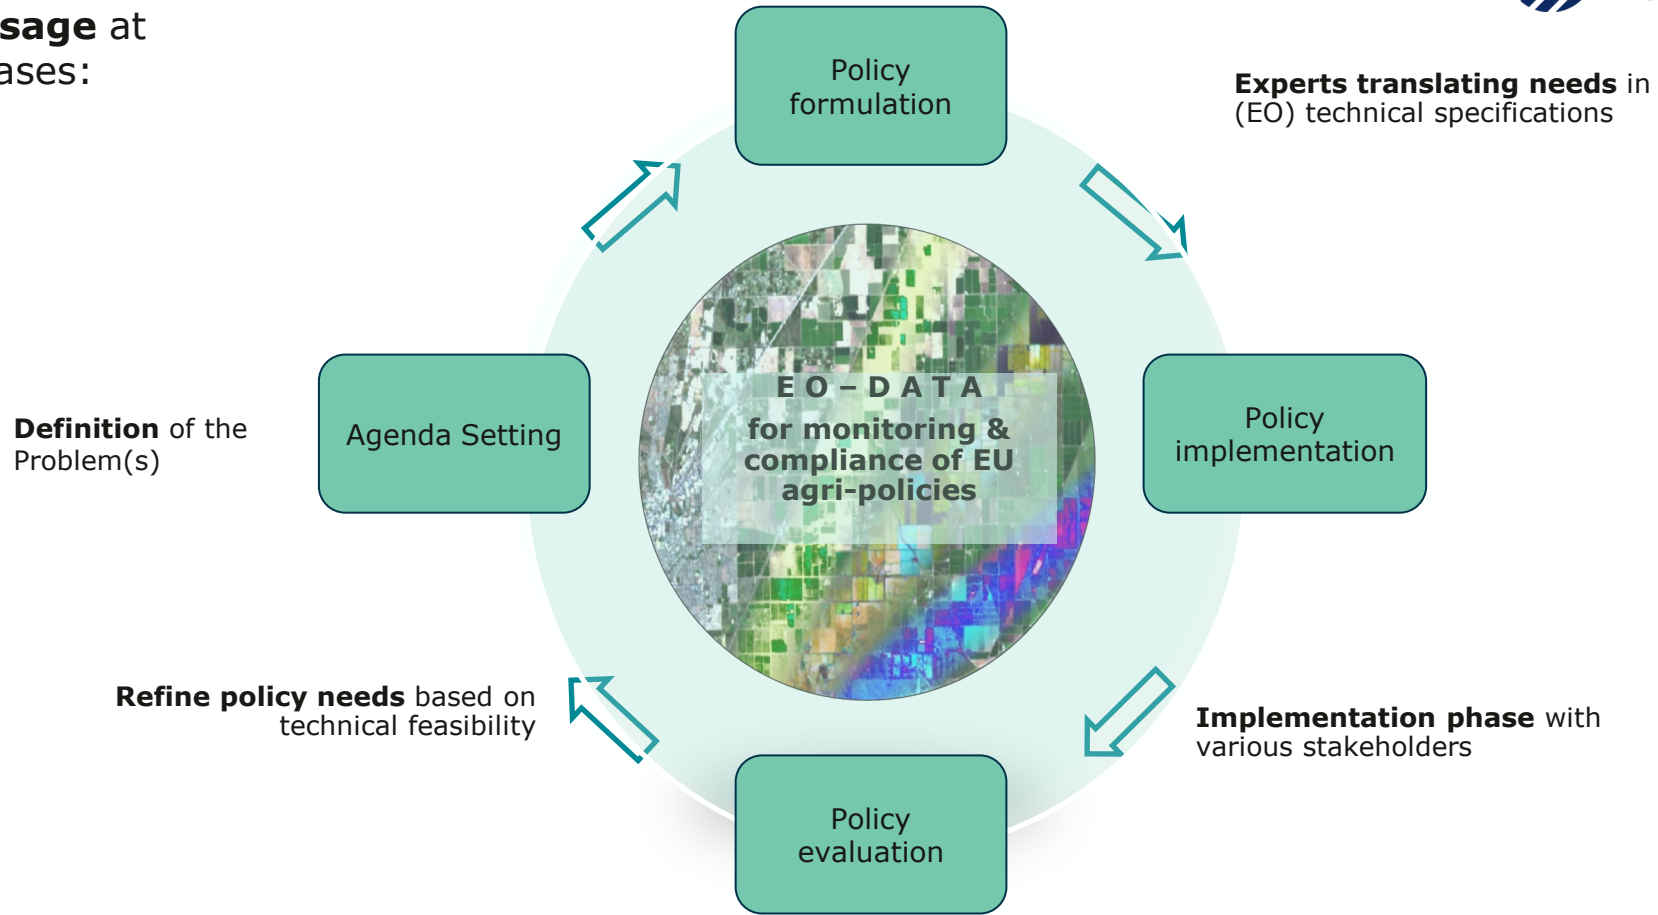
sage at
ases:

Policy formulation

Experts translating needs in (EO) technical specifications

Definition of the Problem(s)

Agenda Setting

E O – D A T A
for monitoring & compliance of EU agri-policies

Policy implementation

Refine policy needs based on technical feasibility

Implementation phase with various stakeholders

Policy evaluation